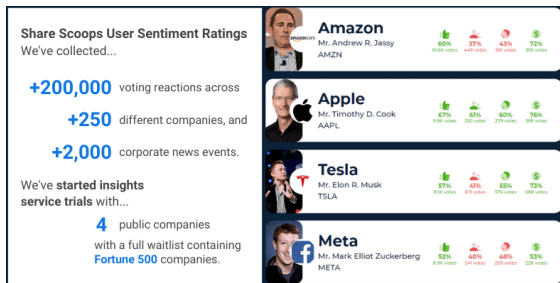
Share Scoops User Sentiment Ratings
We've collected...

+200,000 voting reactions across

+250 different companies, and

+2,000 corporate news events.

We've started insights service trials with...

4 public companies with a full waitlist containing Fortune 500 companies.

Amazon
Mr. Andrew R. Jassy
AMZN
60% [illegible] votes
37% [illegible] votes
43% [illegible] votes
72% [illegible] votes

Apple
Mr. Timothy D. Cook
AAPL
67% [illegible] votes
61% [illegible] votes
60% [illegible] votes
76% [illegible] votes

Tesla
Mr. Elon R. Musk
TSLA
57% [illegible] votes
41% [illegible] votes
55% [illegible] votes
73% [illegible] votes

Meta
Mr. Mark Elliot Zuckerberg
META
52% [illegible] votes
40% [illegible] votes
48% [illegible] votes
53% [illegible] votes